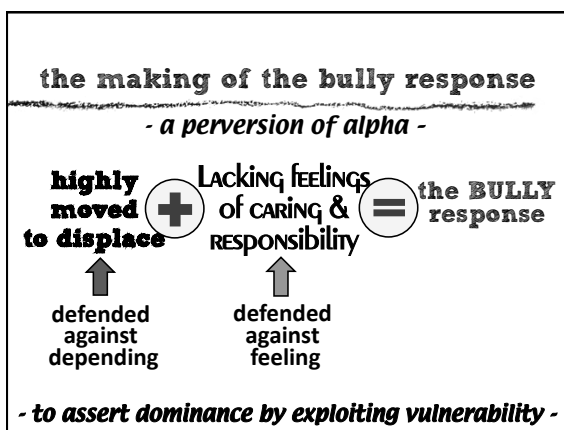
the making of the bully response

- a perversion of alpha -

highly moved to displace + Lacking feelings of caring & responsibility = the BULLY response

defended against depending

defended against feeling

- to assert dominance by exploiting vulnerability -